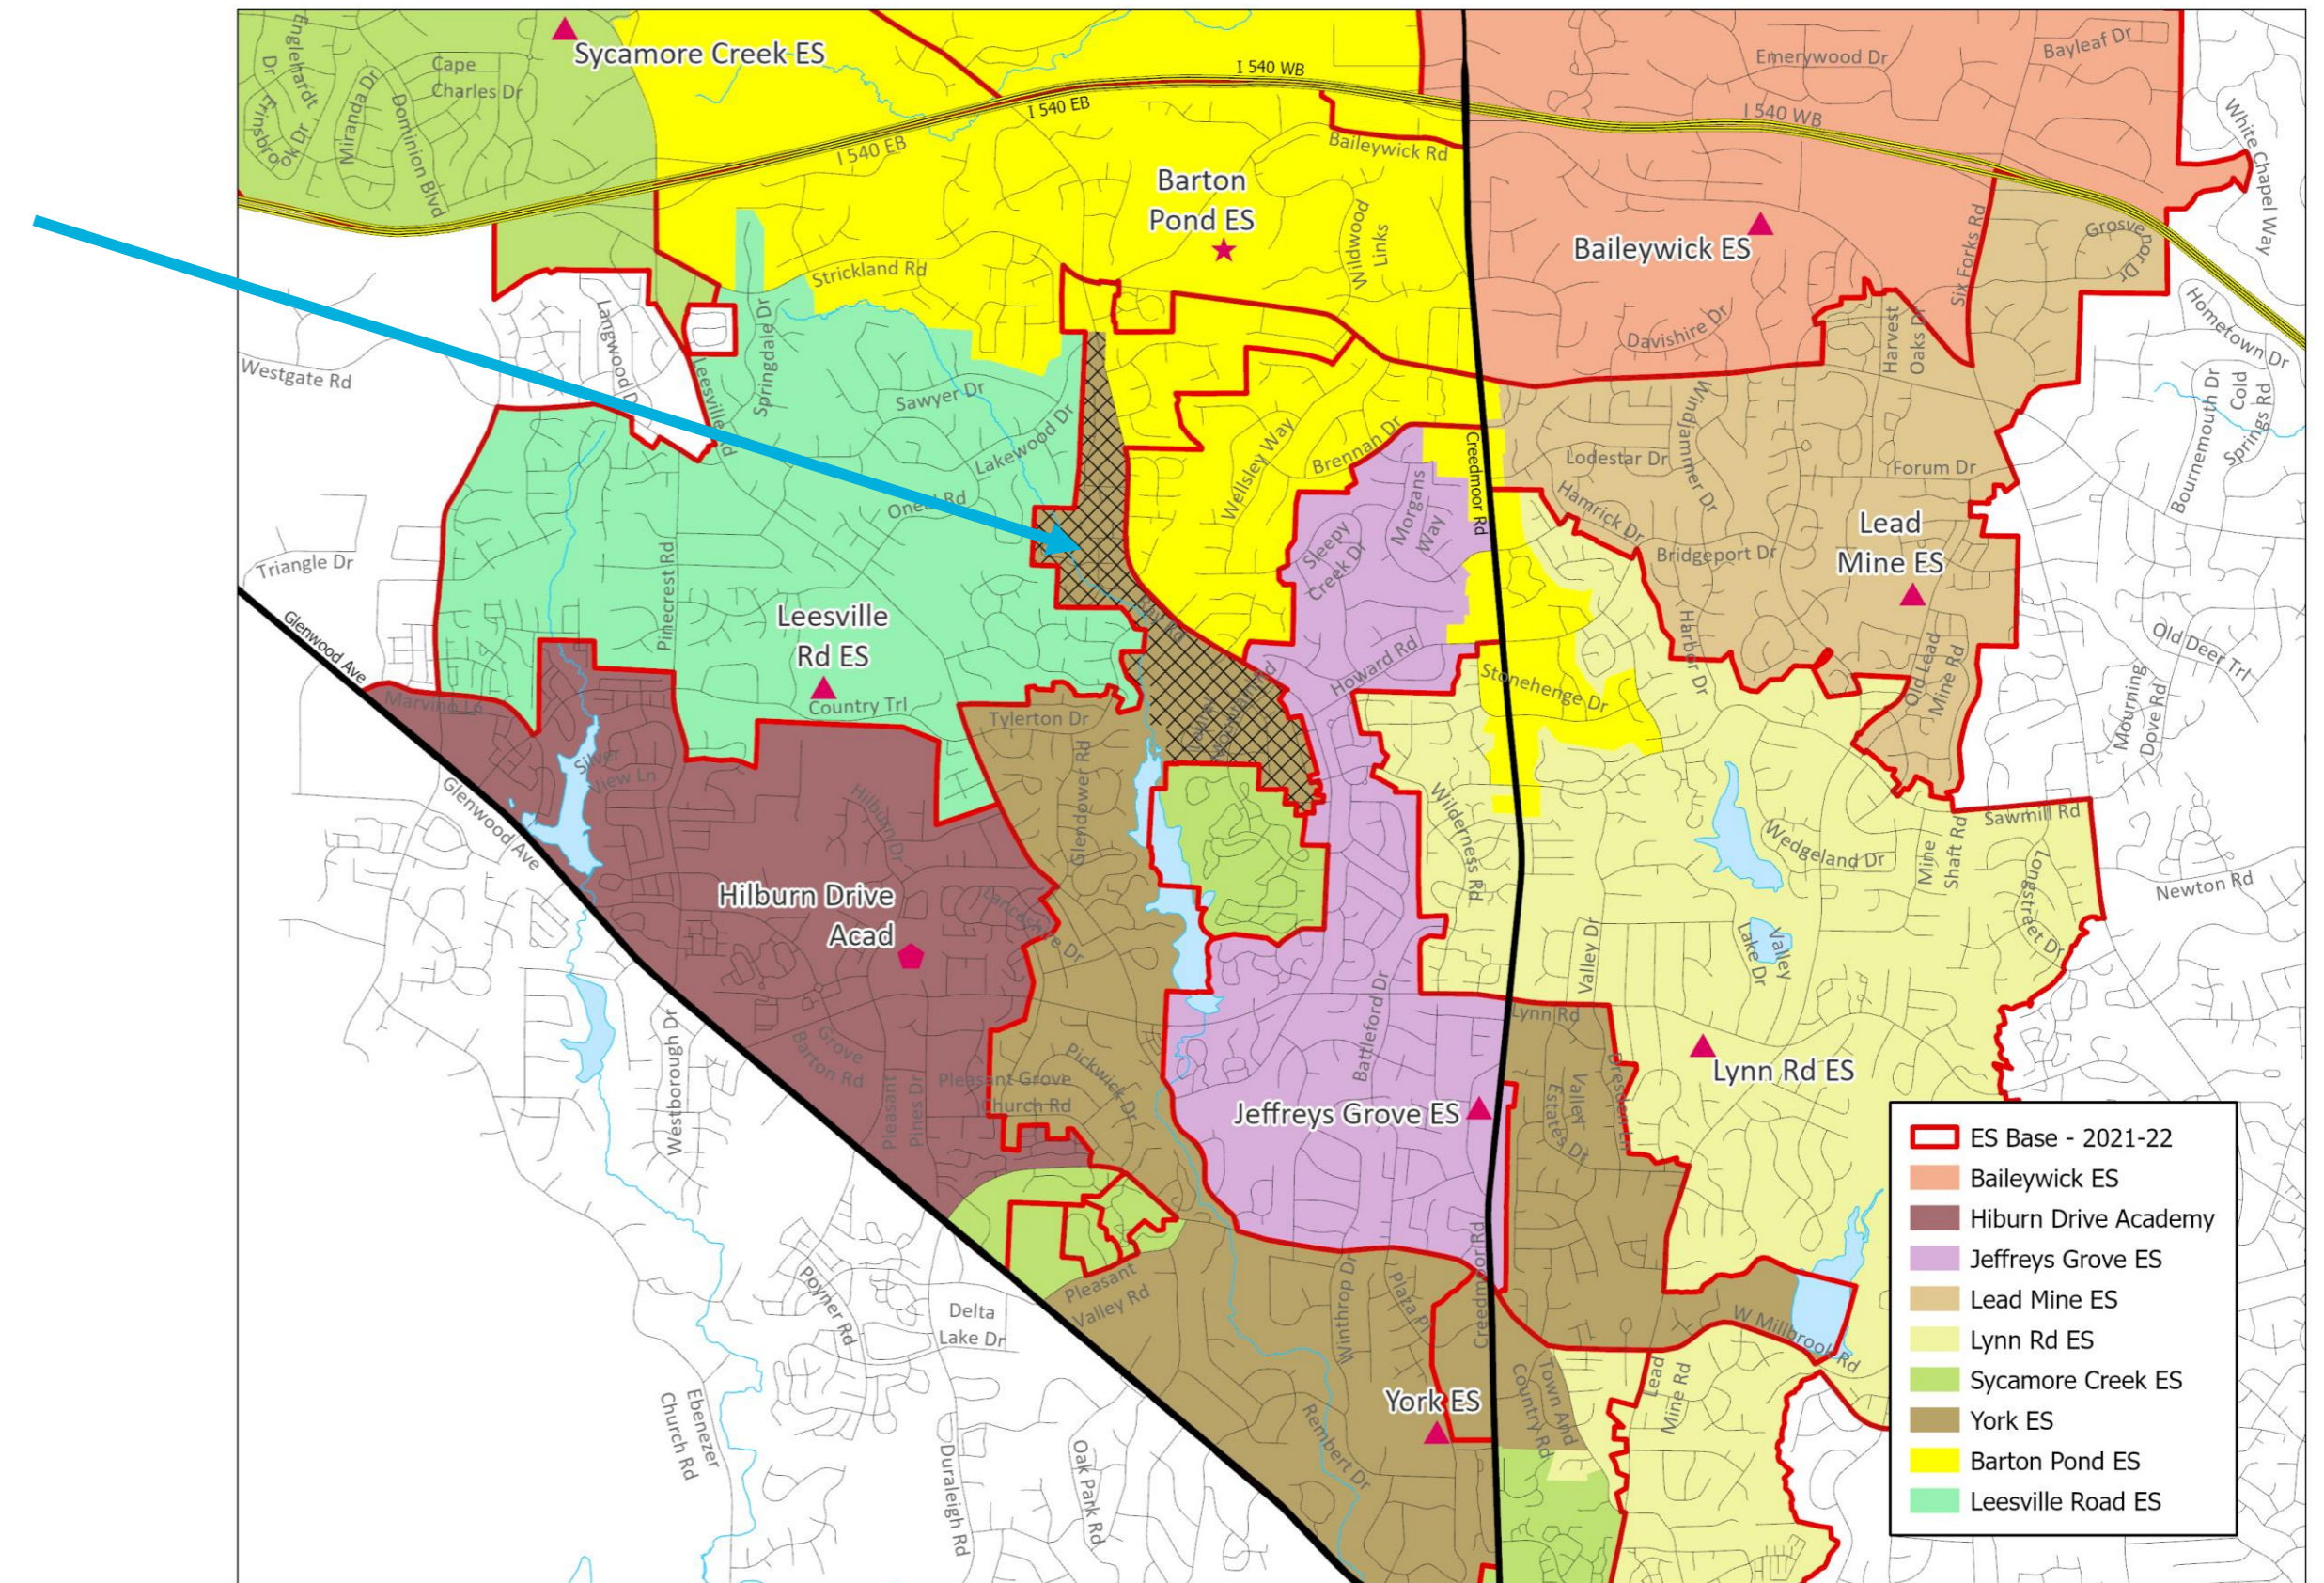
Sycamore Creek ES
Englehardt Dr
Trinsbrook Dr
Miranda Dr
Dominion Blvd
Cape Charles Dr
I 540 WB
I 540 EB
I 540 EB
Emerywood Dr
Bayleaf Dr
I 540 WB
White Chapel Way
Baileywick Rd
Barton Pond ES
Wildwood Links
Baileywick ES
Six Forks Rd
Grosvenor Dr
Strickland Rd
Hometown Dr
Langwood Dr
Leesville Rd
Springdale Dr
Davishire Dr
Harvest Oaks Dr
Westgate Rd
Sawyer Dr
Lakewood Dr
Wellsley Way
Brennan Dr
Creedmoor Rd
Windjammer Dr
Lodestar Dr
Forum Dr
Bournemouth Dr
Cold Springs Rd
Oneal Rd
Morgans Way
Sleepy Creek Dr
Hamrick Dr
Bridgeport Dr
Lead Mine ES
Triangle Dr
Pinecrest Rd
Leesville Rd ES
Howard Rd
Stonehenge Dr
Harbor Dr
Old Lead Mine Rd
Old Deer Trl
Glenwood Ave
Country Trl
Mourning Dove Rd
Marvino Ln
Tylerton Dr
Silver View Ln
Glendower Rd
Wilderness Rd
Hilburn Dr
Wedgeland Dr
Mine Shaft Rd
Sawmill Rd
Glenwood Ave
Lancashire Dr
Hilburn Drive Acad
Longstreet Dr
Newton Rd
Valley Dr
Valley Lake Dr
Battleford Dr
Westborough Dr
Grove Barton Rd
Lynn Rd
Valley Estates Dr
Dresden Ln
Lynn Rd ES
Pickwick Dr
Pleasant Grove Church Rd
Pleasant Pines Dr
Jeffreys Grove ES
Pleasant Valley Rd
Winthrop Dr
Plaza Pl
Creedmoor Rd
W Millbrook Rd
Poyner Rd
Delta Lake Dr
Town And Country Rd
Lead Mine Rd
York ES
Ebenezer Church Rd
Duraleigh Rd
Oak Park Rd
Rembert Dr

| | |
|---|---|
| | ES Base - 2021-22 |
| | Baileywick ES |
| | Hiburn Drive Academy |
| | Jeffreys Grove ES |
| | Lead Mine ES |
| | Lynn Rd ES |
| | Sycamore Creek ES |
| | York ES |
| | Barton Pond ES |
| | Leesville Road ES |